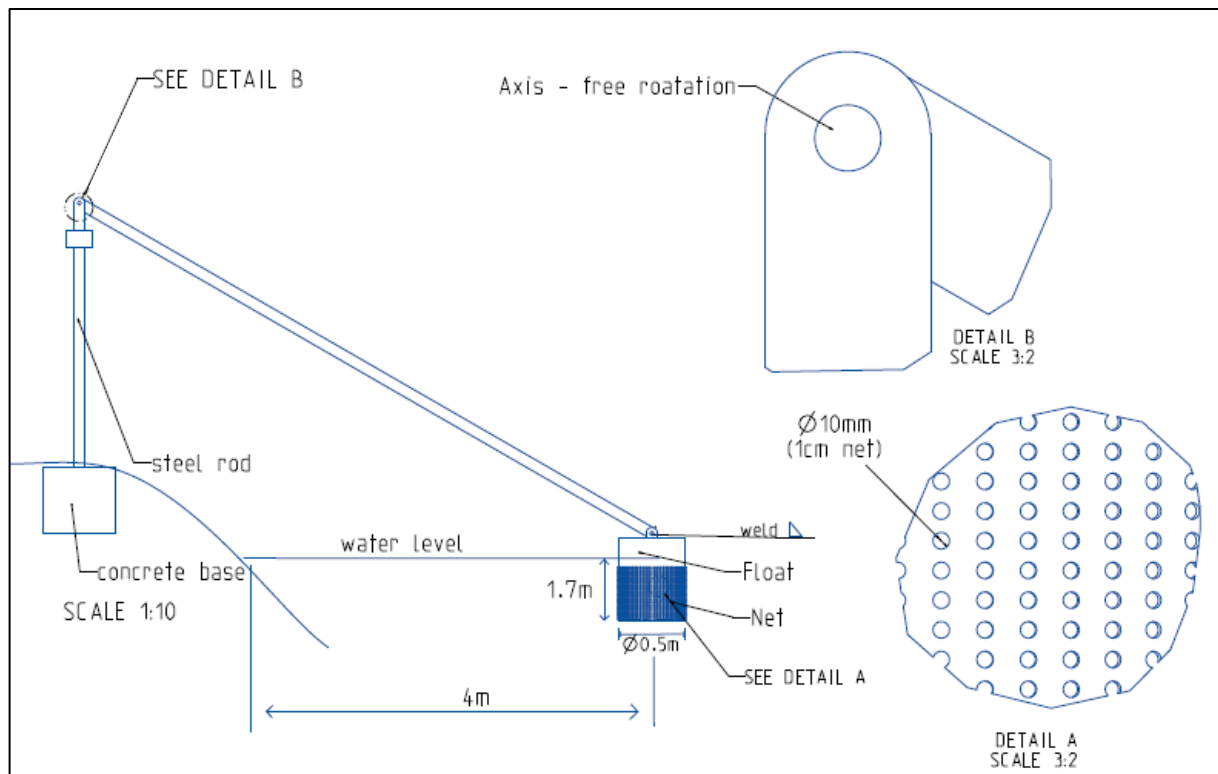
SEE DETAIL B

Axis - free roatation

DETAIL B
SCALE 3:2

steel rod

$\varnothing$10mm
(1cm net)

weld

water level

Float

concrete base

1.7m

Net

SCALE 1:10

$\varnothing$0.5m

SEE DETAIL A

4m

DETAIL A
SCALE 3:2